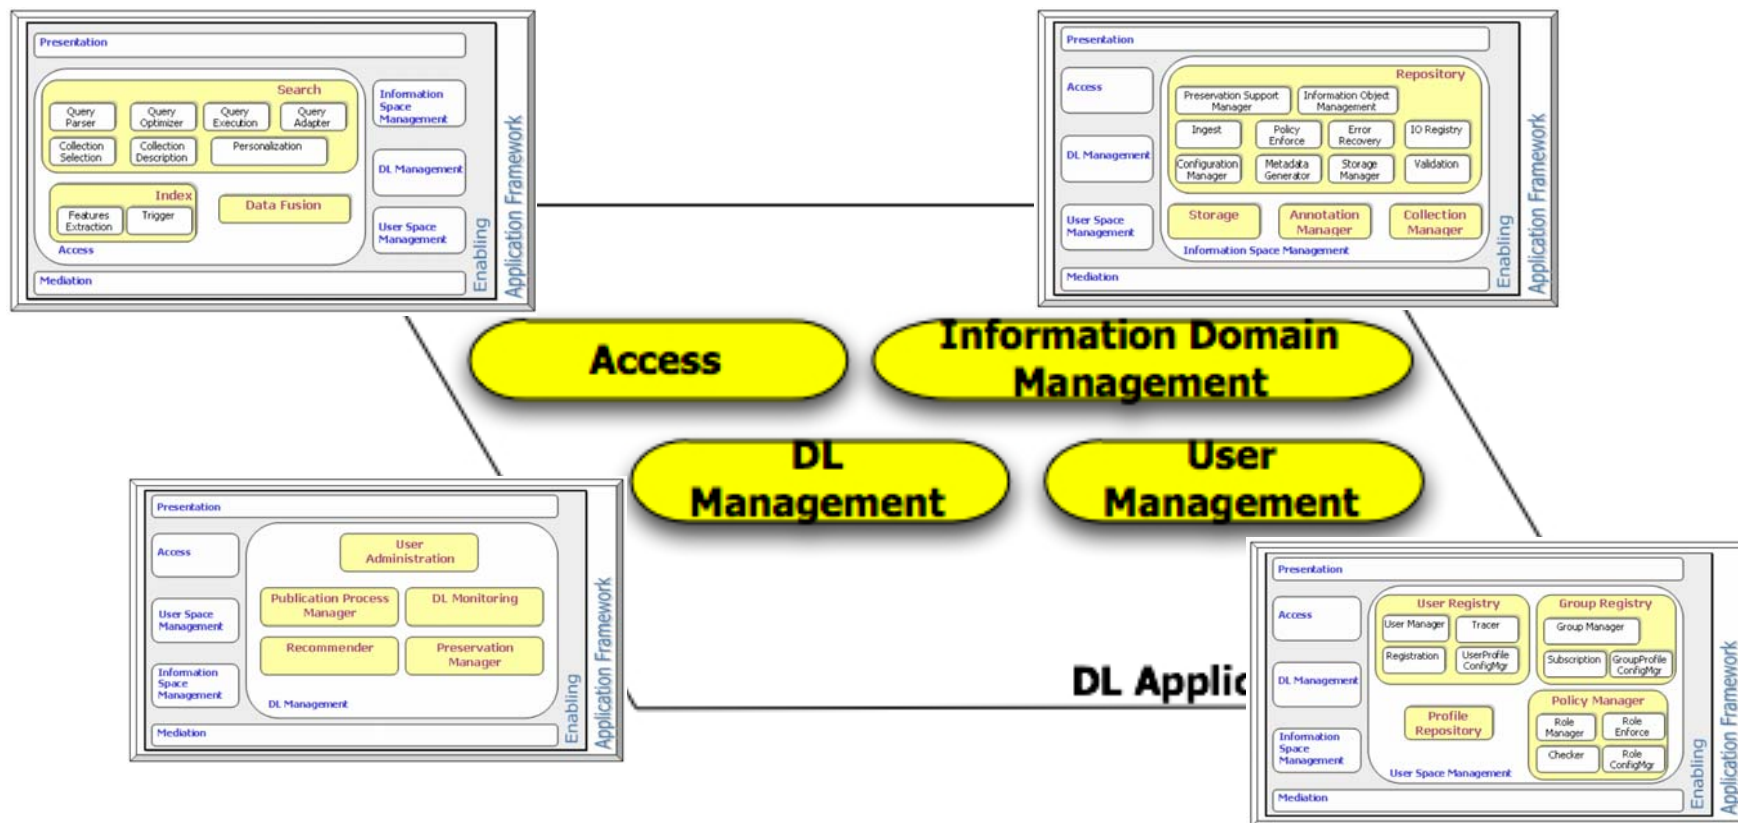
Presentation

Search

Query Parser

Query Optimizer

Query Execution

Query Adapter

Collection Selection

Collection Description

Personalization

Index

Features Extraction

Trigger

Data Fusion

Access

Information Space Management

DL Management

User Space Management

Mediation

Enabling

Application Framework

Presentation

Access

Repository

Preservation Support Manager

Information Object Management

Ingest

Policy Enforce

Error Recovery

IO Registry

Configuration Manager

Metadata Generator

Storage Manager

Validation

DL Management

User Space Management

Storage

Annotation Manager

Collection Manager

Information Space Management

Mediation

Enabling

Application Framework

Access

Information Domain Management

DL Management

User Management

Presentation

Access

User Administration

User Space Management

Publication Process Manager

DL Monitoring

Recommender

Preservation Manager

Information Space Management

DL Management

Mediation

Enabling

Application Framework

DL Applic

Presentation

Access

User Registry

User Manager

Tracer

Registration

UserProfile ConfigMgr

Group Registry

Group Manager

Subscription

GroupProfile ConfigMgr

DL Management

Profile Repository

Policy Manager

Role Manager

Role Enforce

Checker

Role ConfigMgr

Information Space Management

User Space Management

Mediation

Enabling

Application Framework